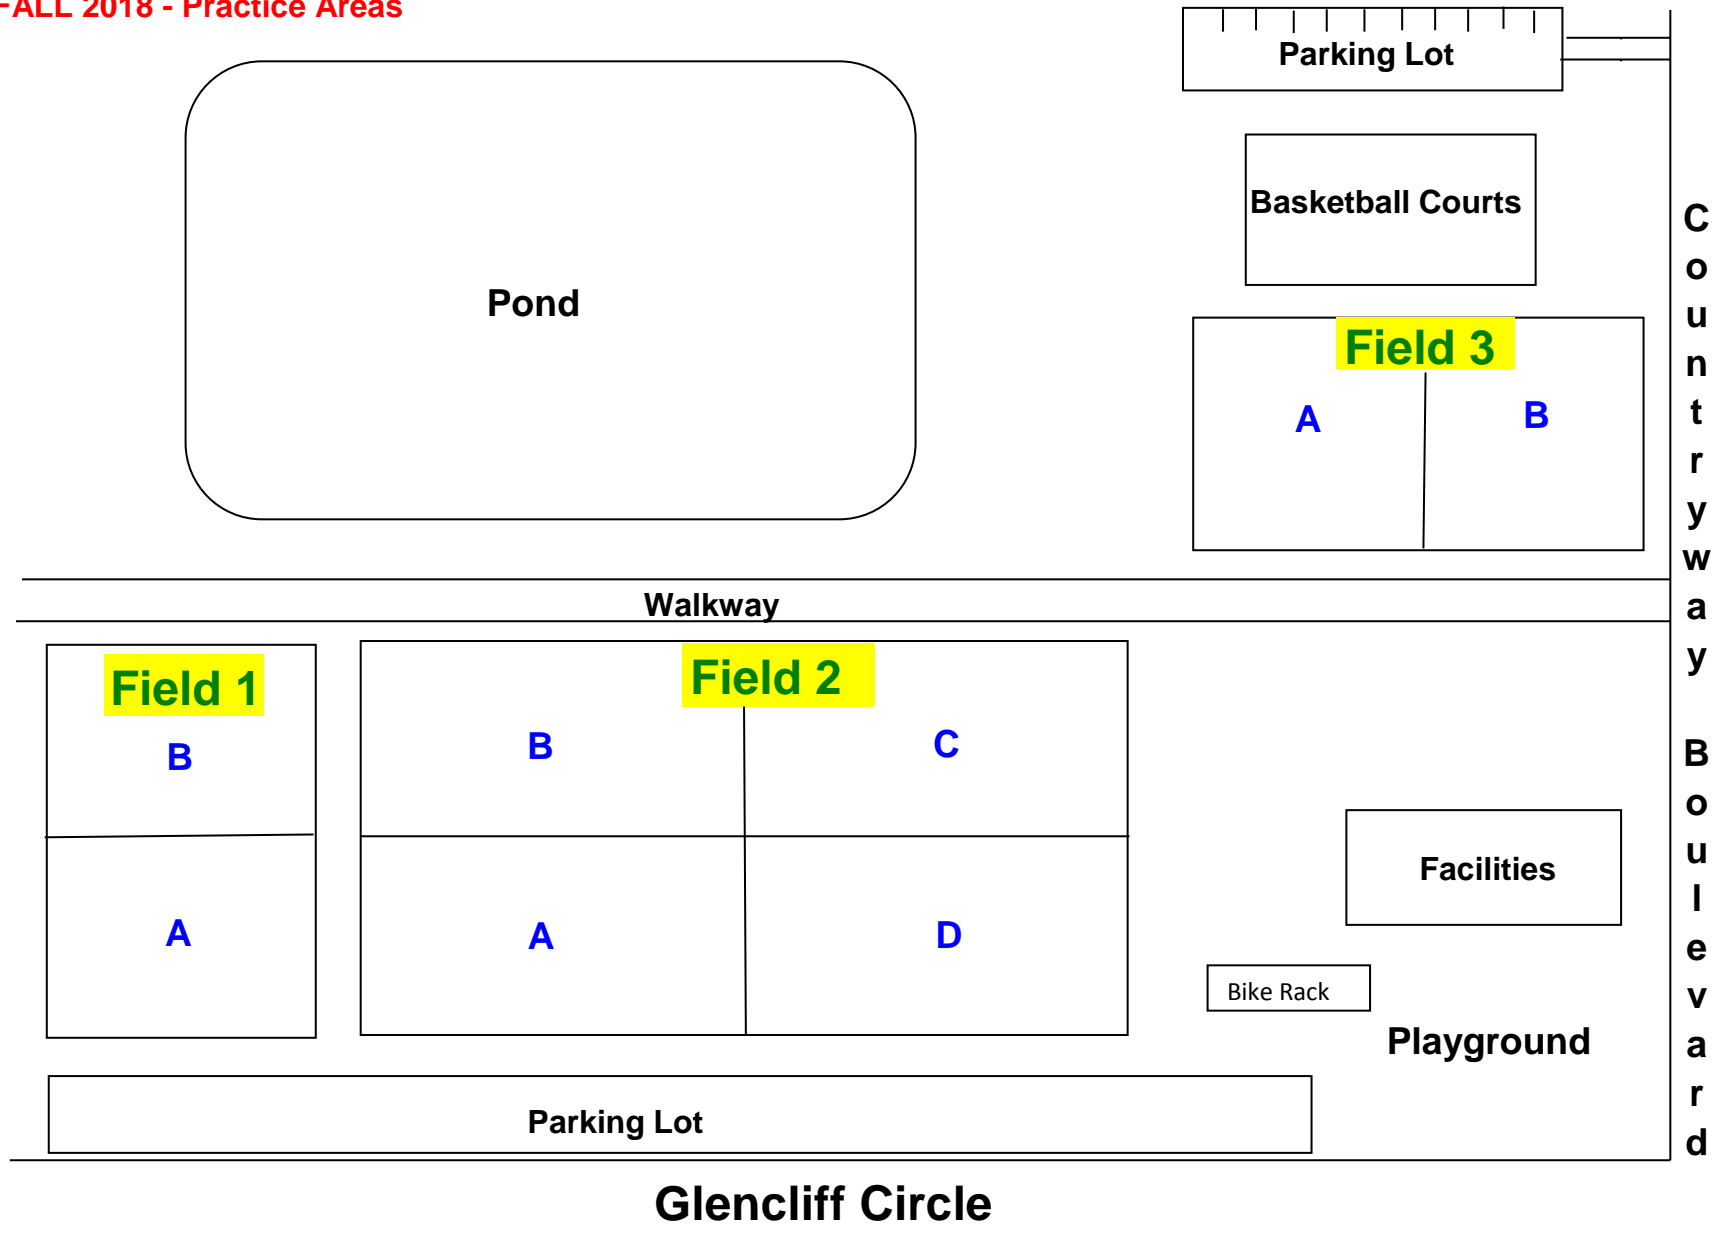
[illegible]ALL 2018 - Practice Areas

Parking Lot

Pond

Basketball Courts

Field 3

A

B

Country Boulevard

Walkway

Field 1

B

A

Field 2

B

C

A

D

Facilities

Bike Rack

Playground

Parking Lot

Glencliff Circle